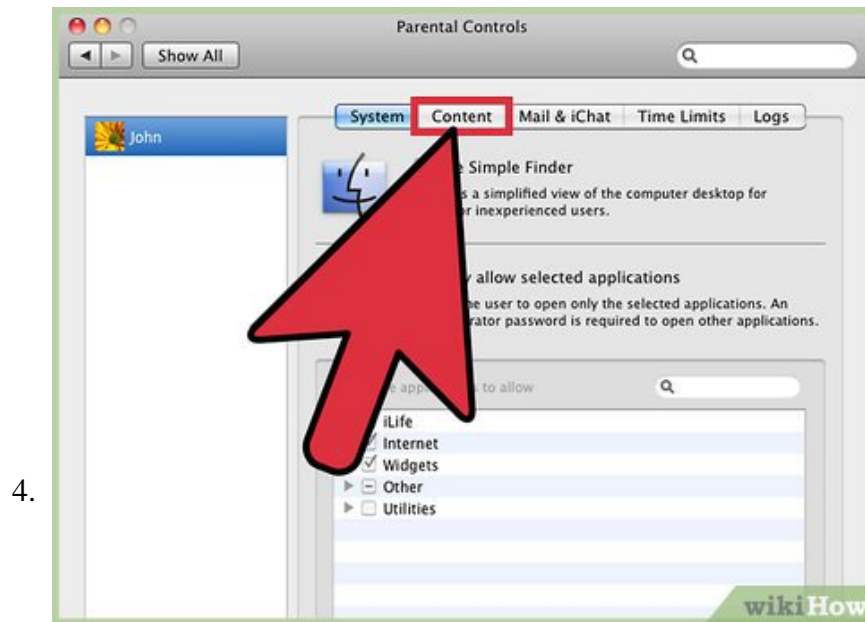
4.

Parental Controls

Show All

John

System | Content | Mail & iChat | Time Limits | Logs

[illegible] Simple Finder

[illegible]s a simplified view of the computer desktop for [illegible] inexperienced users.

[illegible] allow selected applications

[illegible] user to open only the selected applications. An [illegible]rator password is required to open other applications.

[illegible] app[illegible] to allow

iLife
Internet
Widgets
Other
Utilities

wikiHow